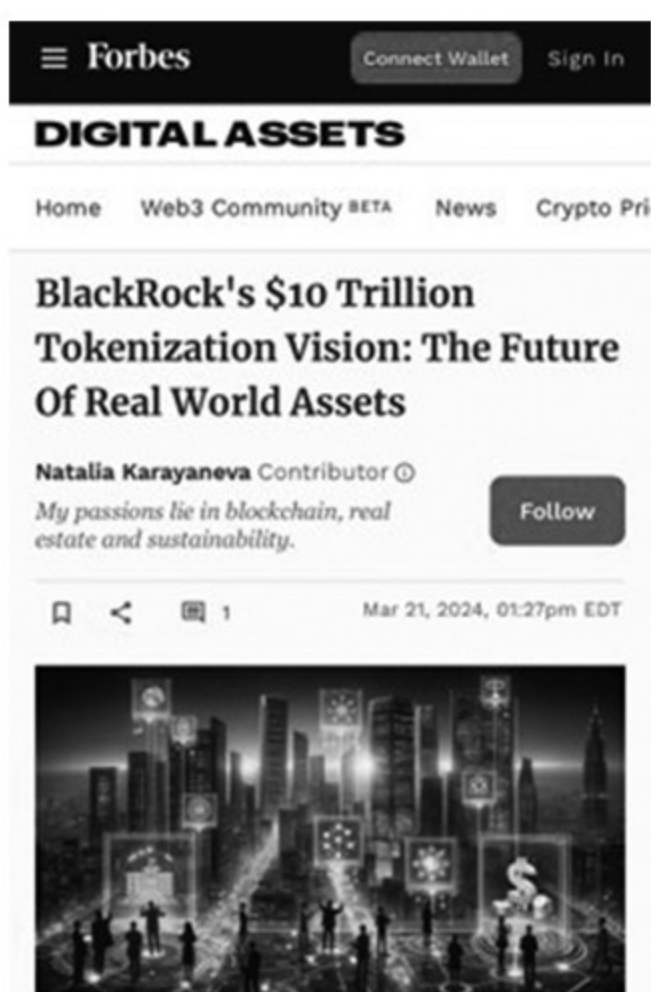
Forbes

Connect Wallet

Sign In

DIGITAL ASSETS

Home Web3 Community BETA News Crypto Pri

BlackRock's $10 Trillion Tokenization Vision: The Future Of Real World Assets

Natalia Karayaneva Contributor

My passions lie in blockchain, real estate and sustainability.

Follow

1

Mar 21, 2024, 01:27pm EDT